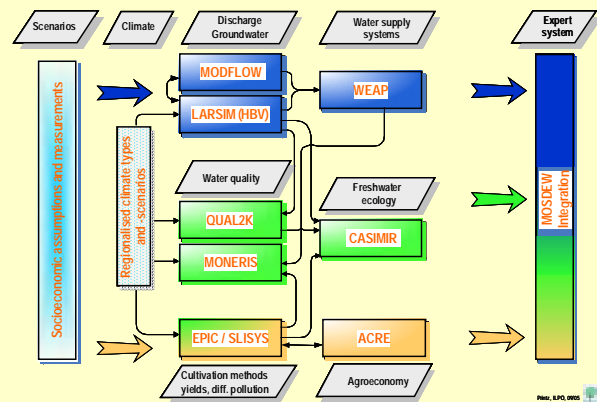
Scenarios

Climate

Discharge Groundwater

Water supply systems

Expert system

Socioeconomic assumptions and measurements

Regionalised climate types and -scenarios

MODFLOW

LARSIM (HBV)

WEAP

Water quality

Freshwater ecology

QUAL2K

MONERIS

CASIMIR

EPIC / SLISYS

ACRE

Cultivation methods yields, diff. pollution

Agroeconomy

MOSDEW Integration

Printz, ILPÖ, 09/05